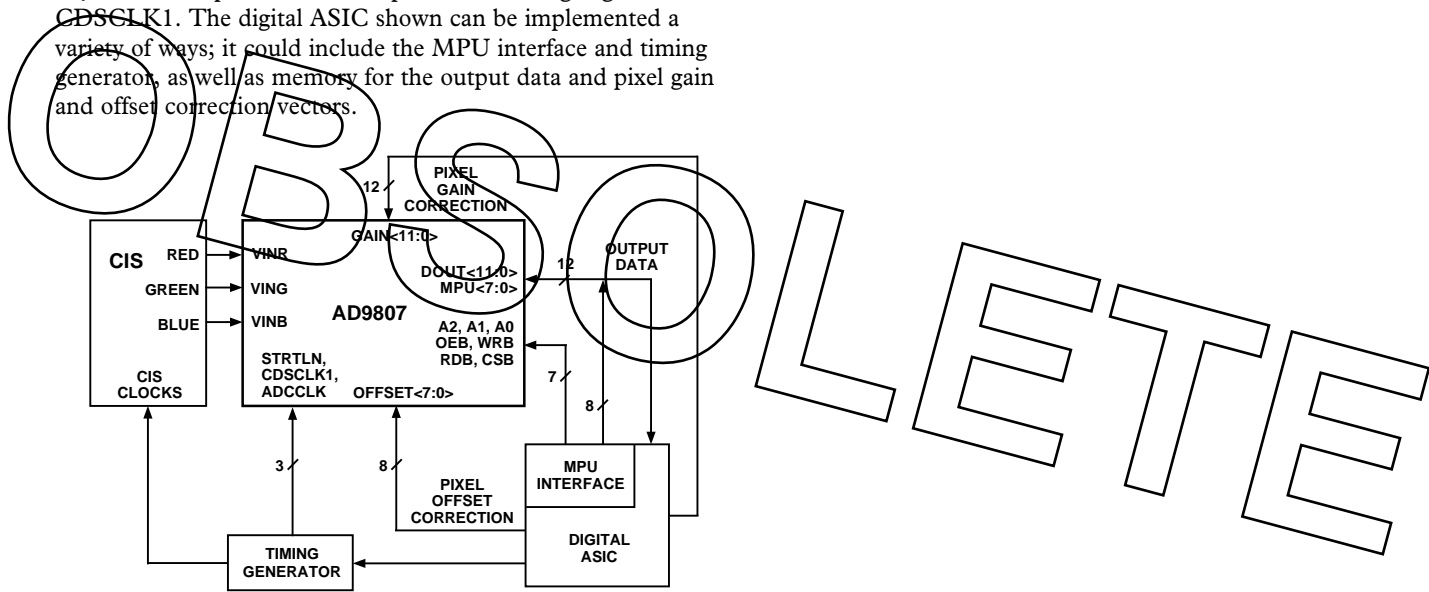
CDSCLK1. The digital ASIC shown can be implemented a variety of ways; it could include the MPU interface and timing generator, as well as memory for the output data and pixel gain and offset correction vectors.

12

PIXEL GAIN CORRECTION

GAIN<11:0>

CIS

RED

GREEN

BLUE

CIS CLOCKS

VINR

VING

VINB

AD9807

DOUT<11:0>

MPU<7:0>

A2, A1, A0

OEB, WRB

RDB, CSB

STRTLN, CDSCLK1, ADCCLK

OFFSET<7:0>

12

OUTPUT DATA

7

8

3

8

PIXEL OFFSET CORRECTION

MPU INTERFACE

DIGITAL ASIC

TIMING GENERATOR

OBSOLETE